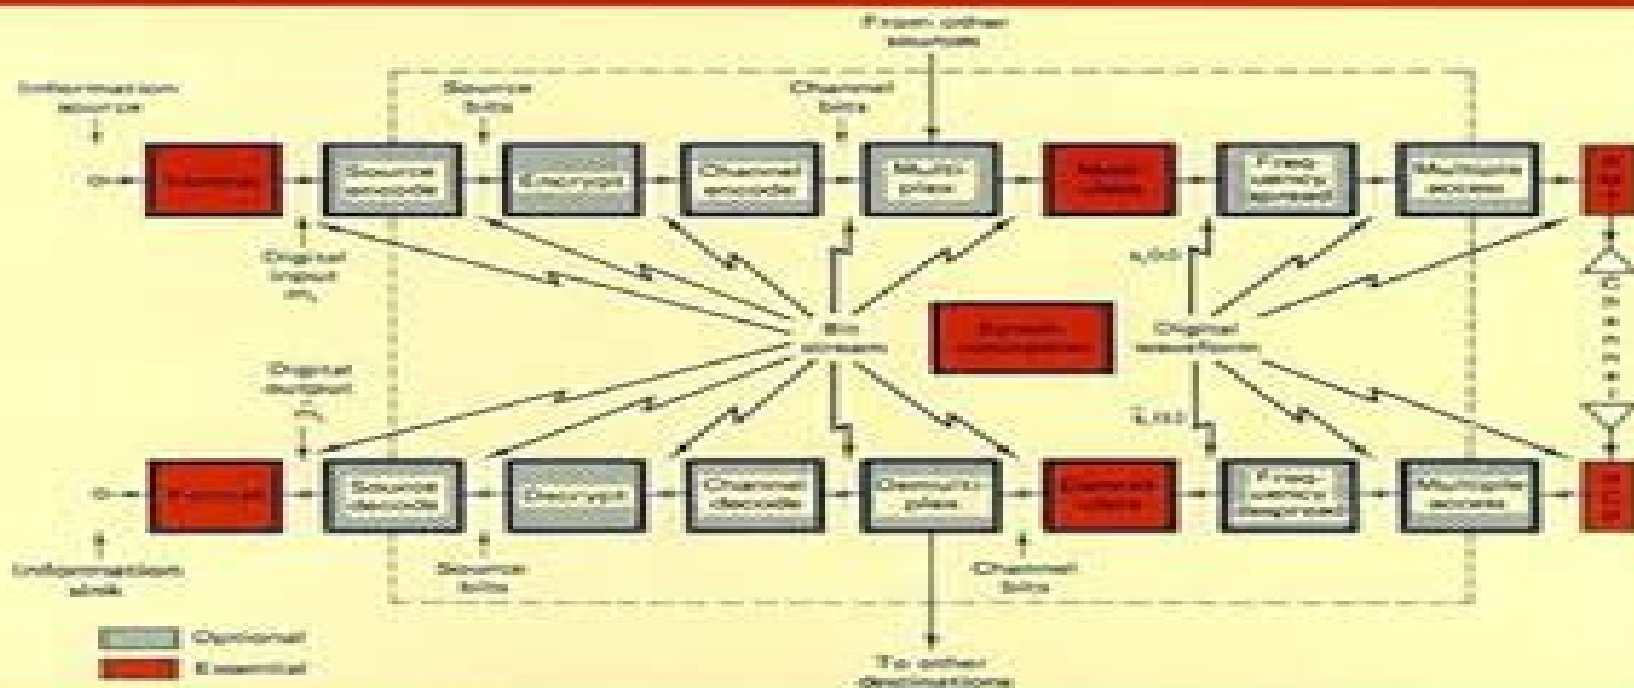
From other sources

Information source

Source bits

Channel bits

Format

Source encode

Encrypt

Channel encode

Multiplex

Modulate

Frequency spread

Multiple access

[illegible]

Digital input $m_i$

$s_i(t)$

Bit stream

Synchronization

Digital waveform

C h a n n e l

Digital output $\hat{m}_i$

$\hat{s}_i(t)$

Format

Source decode

Decrypt

Channel decode

Demultiplex

Demodulate

Frequency despread

Multiple access

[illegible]

Information sink

Source bits

Channel bits

Optional

Essential

To other destinations